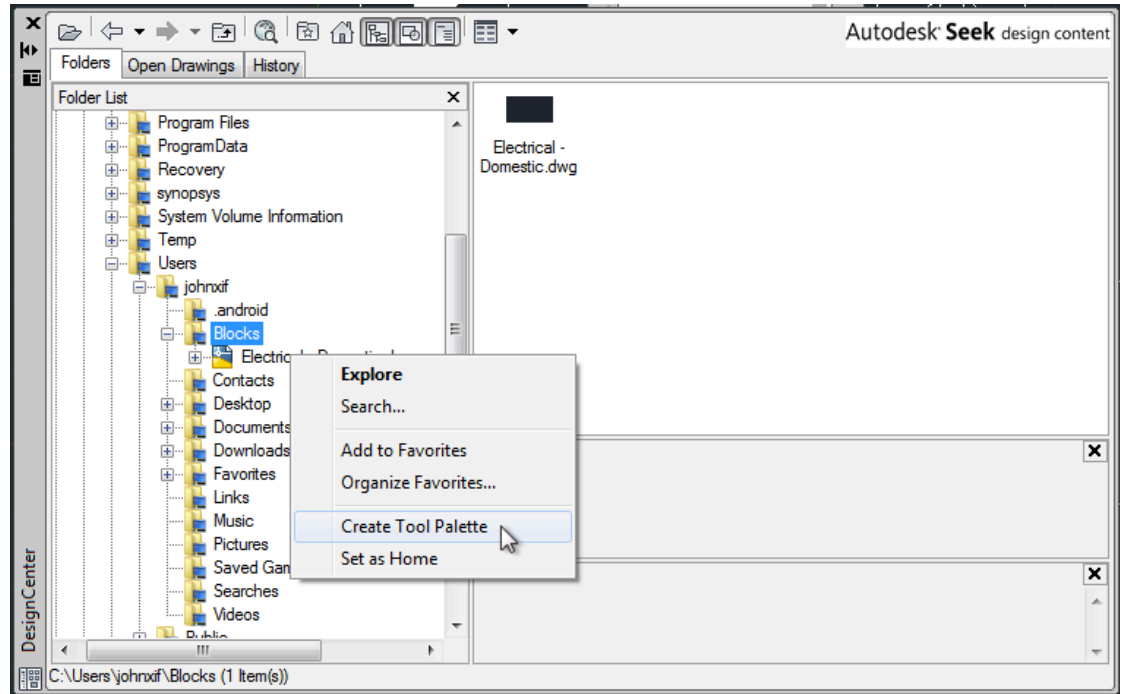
Autodesk Seek design content

Folders | Open Drawings | History

Folder List

Program Files
ProgramData
Recovery
synopsys
System Volume Information
Temp
Users
johnxif
.android
Blocks
Electric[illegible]
Contacts
Desktop
Documents
Downloads
Favorites
Links
Music
Pictures
Saved Gam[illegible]
Searches
Videos
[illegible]

Electrical - Domestic.dwg

Explore
Search...
Add to Favorites
Organize Favorites...
Create Tool Palette
Set as Home

DesignCenter

C:\Users\johnxif\Blocks (1 Item(s))